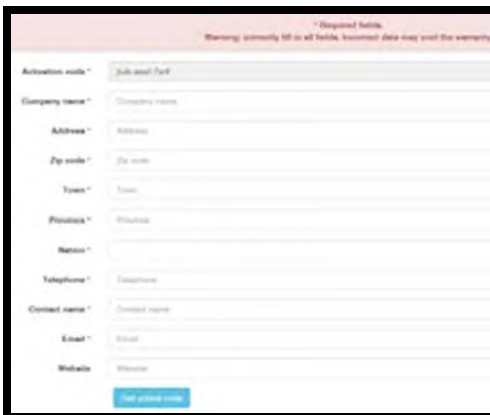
* Required fields.
Warning: correctly fill in all fields. Incorrect data may void the warranty

Activation code * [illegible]

Company name * Company name

Address * Address

Zip code * Zip code

Town * Town

Province * Province

Nation *

Telephone * Telephone

Contact name * Contact name

Email * Email

Website Website

Get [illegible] code